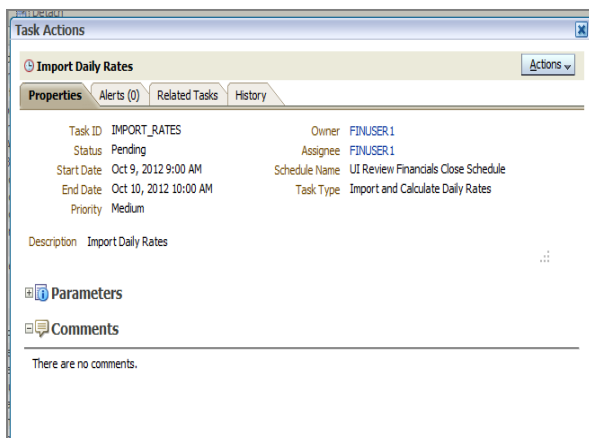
Task Actions

Import Daily Rates

Actions

Properties | Alerts (0) | Related Tasks | History

Task ID IMPORT_RATES
Status Pending
Start Date Oct 9, 2012 9:00 AM
End Date Oct 10, 2012 10:00 AM
Priority Medium

Owner FINUSER1
Assignee FINUSER1
Schedule Name UI Review Financials Close Schedule
Task Type Import and Calculate Daily Rates

Description Import Daily Rates

Parameters

Comments

There are no comments.